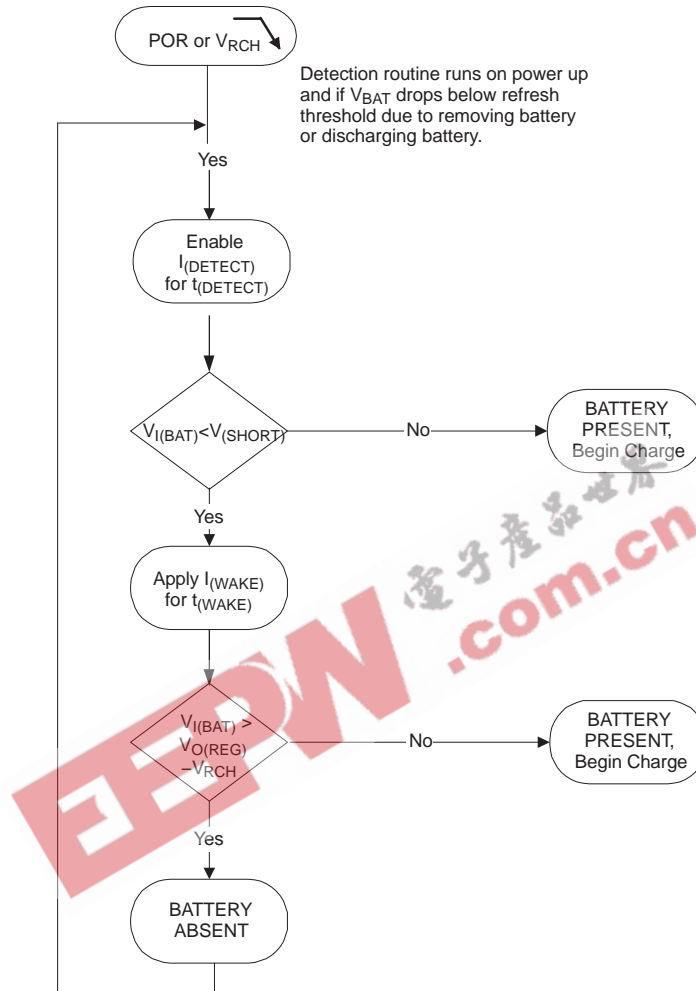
POR or $V_{RCH}$

Detection routine runs on power up and if $V_{BAT}$ drops below refresh threshold due to removing battery or discharging battery.

Yes

Enable $I_{(DETECT)}$ for $t_{(DETECT)}$

$V_{I(BAT)}<V_{(SHORT)}$

No

BATTERY PRESENT, Begin Charge

Yes

Apply $I_{(WAKE)}$ for $t_{(WAKE)}$

$V_{I(BAT)} > V_{O(REG)} - V_{RCH}$

No

BATTERY PRESENT, Begin Charge

Yes

BATTERY ABSENT

EEPW 電子產品世界 .com.cn